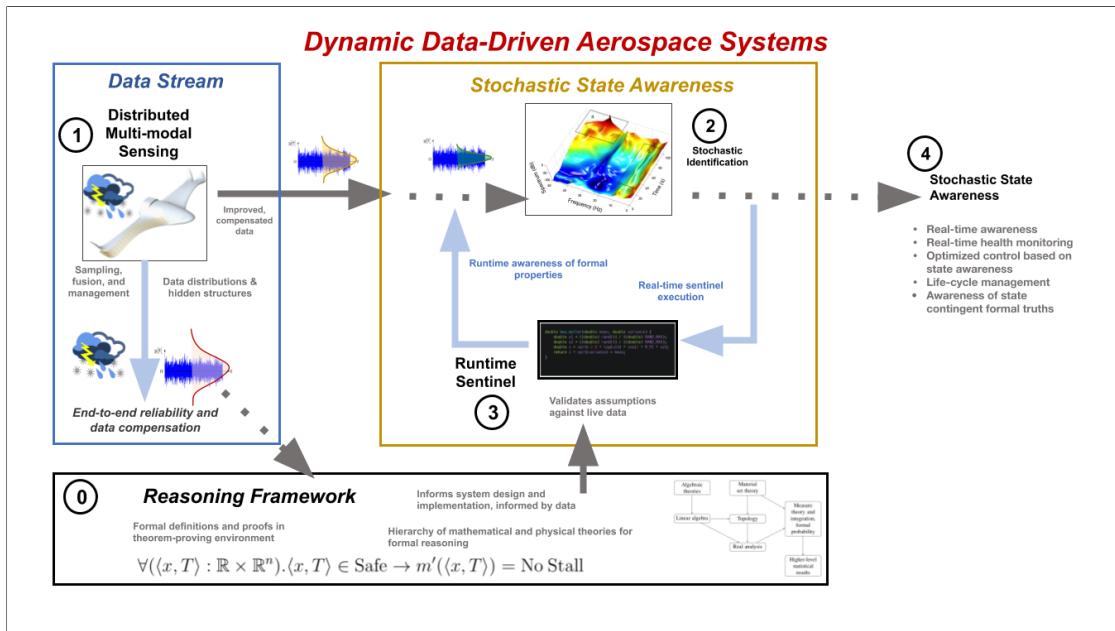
Dynamic Data-Driven Aerospace Systems

Data Stream

1 Distributed Multi-modal Sensing

Sampling, fusion, and management

Data distributions & hidden structures

End-to-end reliability and data compensation

Improved, compensated data

Stochastic State Awareness

2 Stochastic Identification

Frequency (Hz)

Time (s)

Runtime awareness of formal properties

Real-time sentinel execution

Runtime Sentinel

3

Validates assumptions against live data

4 Stochastic State Awareness

- Real-time awareness
- Real-time health monitoring
- Optimized control based on state awareness
- Life-cycle management
- Awareness of state contingent formal truths

0 Reasoning Framework

Formal definitions and proofs in theorem-proving environment

Informs system design and implementation, informed by data

Hierarchy of mathematical and physical theories for formal reasoning

$\forall(\langle x, T\rangle : \mathbb{R} \times \mathbb{R}^n). \langle x, T\rangle \in \text{Safe} \rightarrow m'(\langle x, T\rangle) = \text{No Stall}$

Algebraic theories

Material set theory

Measure theory and integration, formal probability

Linear algebra

Topology

Real analysis

Higher-level statistical results